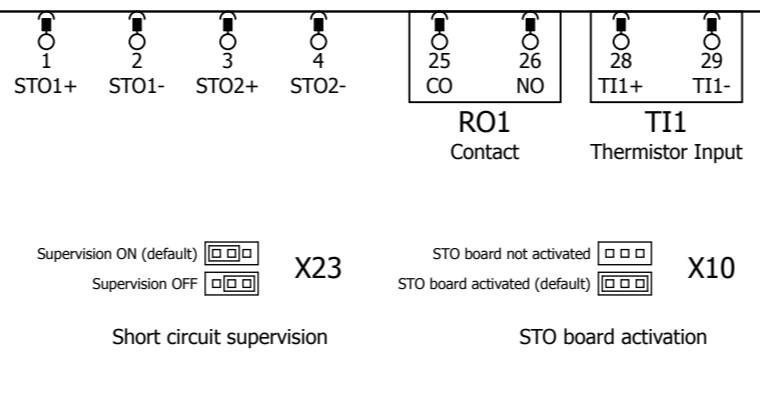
1
STO1+
2
STO1-
3
STO2+
4
STO2-
25
CO
26
NO
28
TI1+
29
TI1-

RO1
Contact

TI1
Thermistor Input

Supervision ON (default)
Supervision OFF
X23

STO board not activated
STO board activated (default)
X10

Short circuit supervision

STO board activation